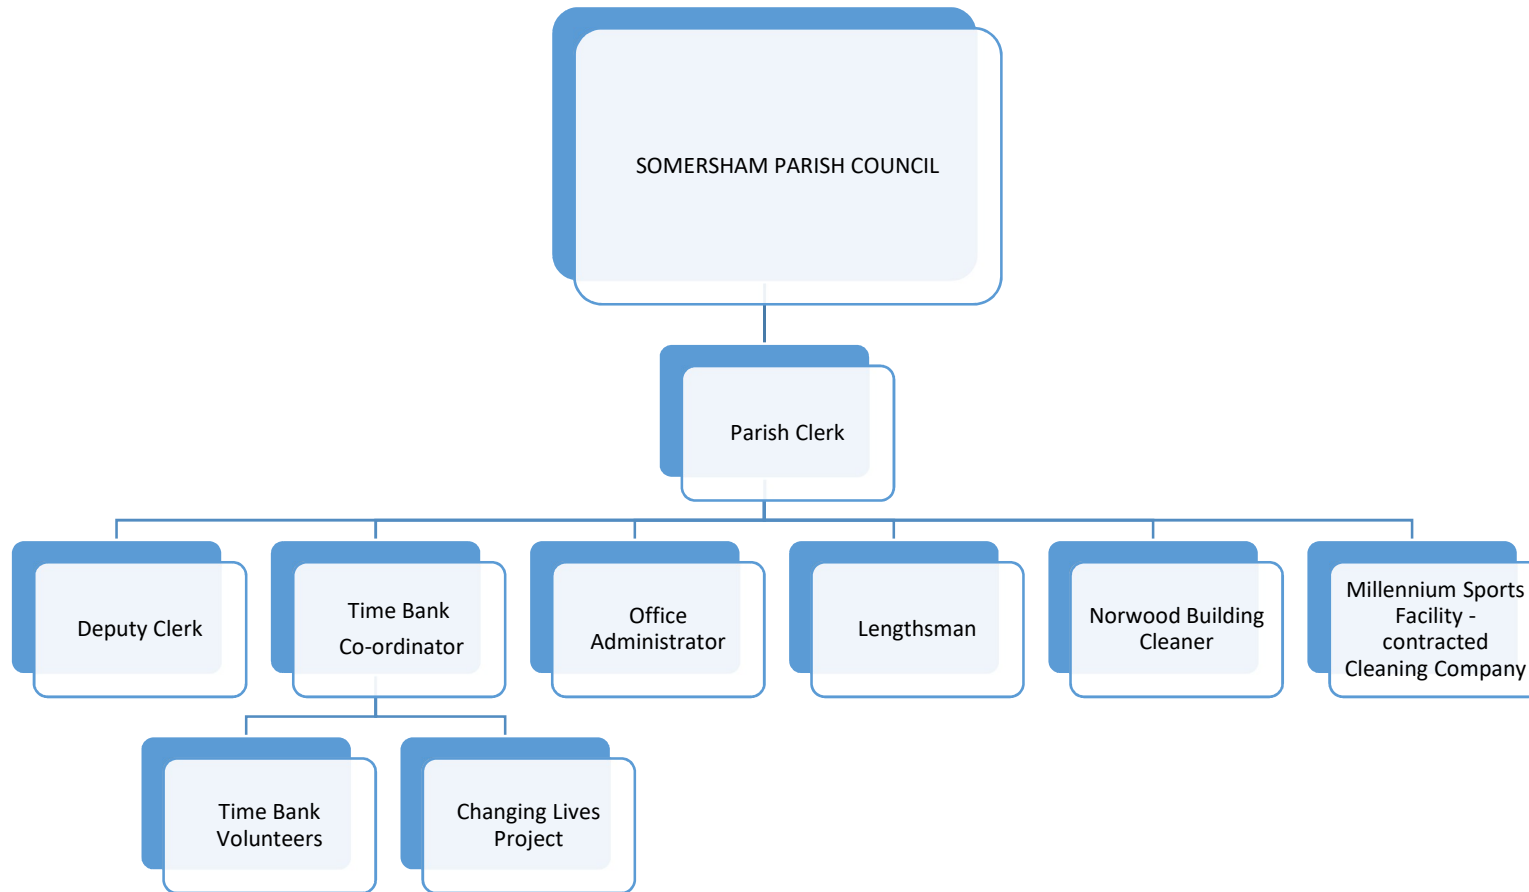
SOMERSHAM PARISH COUNCIL

Parish Clerk

Deputy Clerk

Time Bank
Co-ordinator

Office Administrator

Lengthsman

Norwood Building Cleaner

Millennium Sports Facility - contracted Cleaning Company

Time Bank Volunteers

Changing Lives Project